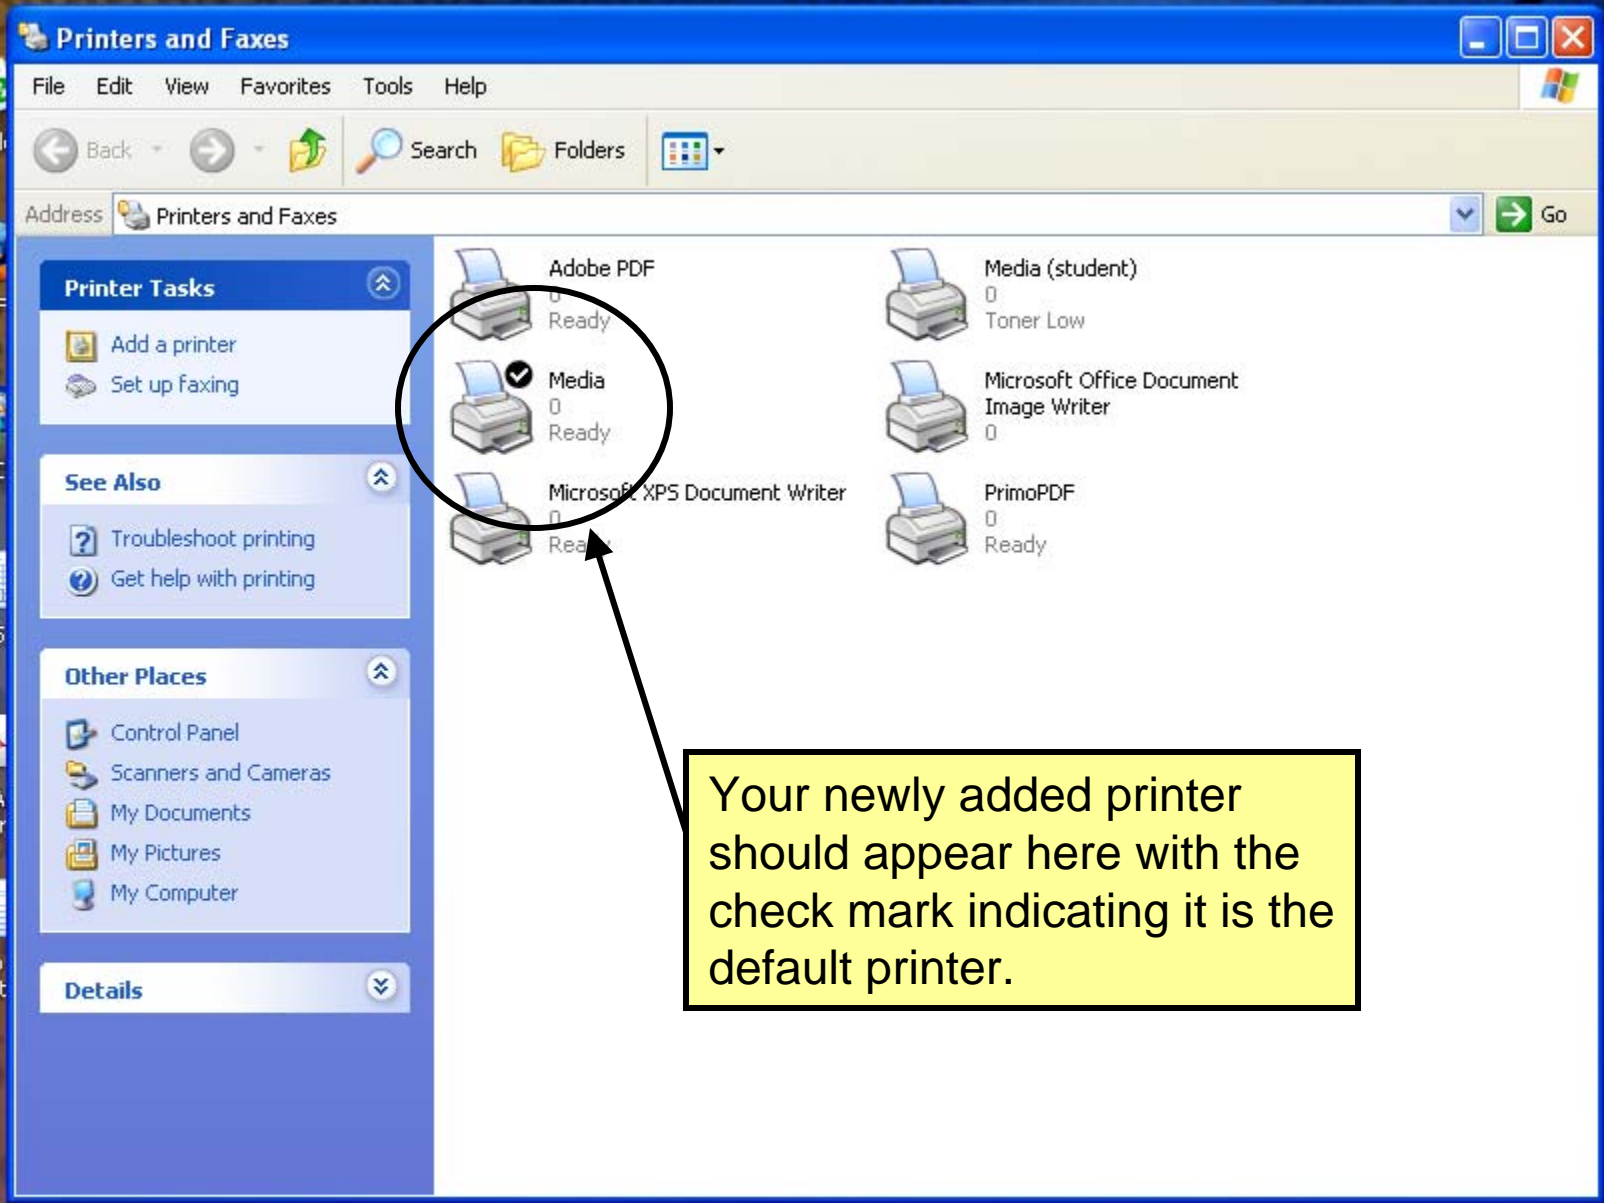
Printers and Faxes

File Edit View Favorites Tools Help

Back Search Folders

Address Printers and Faxes Go

Printer Tasks

Add a printer
Set up faxing

See Also

Troubleshoot printing
Get help with printing

Other Places

Control Panel
Scanners and Cameras
My Documents
My Pictures
My Computer

Details

Adobe PDF
0
Ready

Media (student)
0
Toner Low

Media
0
Ready

Microsoft Office Document Image Writer
0

Microsoft XPS Document Writer
0
Ready

PrimoPDF
0
Ready

Your newly added printer should appear here with the check mark indicating it is the default printer.